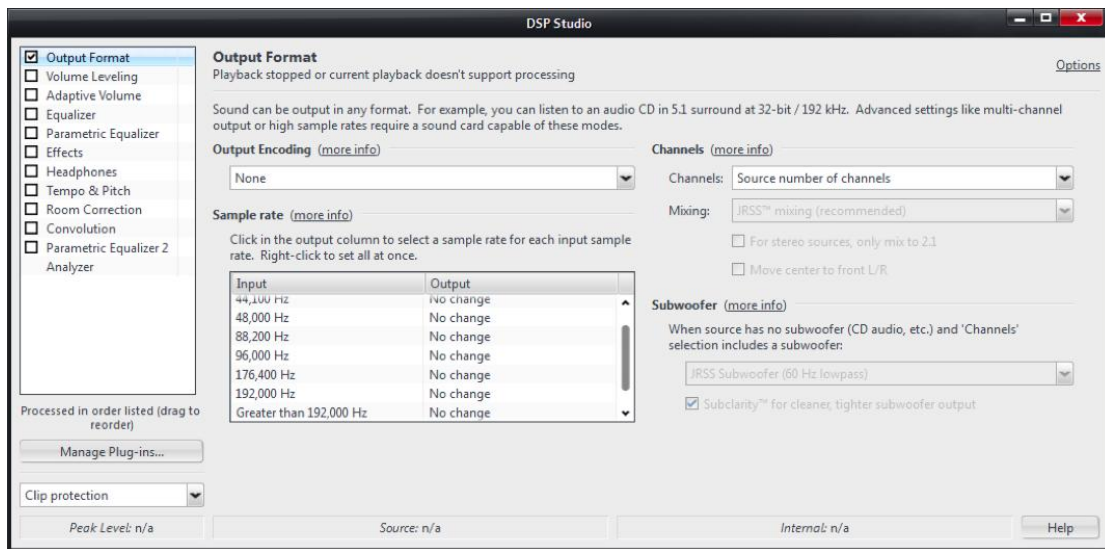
DSP Studio

Output Format
Volume Leveling
Adaptive Volume
Equalizer
Parametric Equalizer
Effects
Headphones
Tempo & Pitch
Room Correction
Convolution
Parametric Equalizer 2
Analyzer

Processed in order listed (drag to reorder)

Manage Plug-ins...

Clip protection

Output Format
Playback stopped or current playback doesn't support processing

Options

Sound can be output in any format. For example, you can listen to an audio CD in 5.1 surround at 32-bit / 192 kHz. Advanced settings like multi-channel output or high sample rates require a sound card capable of these modes.

Output Encoding (more info)

None

Sample rate (more info)

Click in the output column to select a sample rate for each input sample rate. Right-click to set all at once.

| Input | Output |
|---|---|
| 44,100 Hz | No change |
| 48,000 Hz | No change |
| 88,200 Hz | No change |
| 96,000 Hz | No change |
| 176,400 Hz | No change |
| 192,000 Hz | No change |
| Greater than 192,000 Hz | No change |

Channels (more info)

Channels: Source number of channels

Mixing: JRSS™ mixing (recommended)

For stereo sources, only mix to 2.1

Move center to front L/R

Subwoofer (more info)

When source has no subwoofer (CD audio, etc.) and 'Channels' selection includes a subwoofer:

JRSS Subwoofer (60 Hz lowpass)

Subclarity™ for cleaner, tighter subwoofer output

Peak Level: n/a
Source: n/a
Internal: n/a
Help